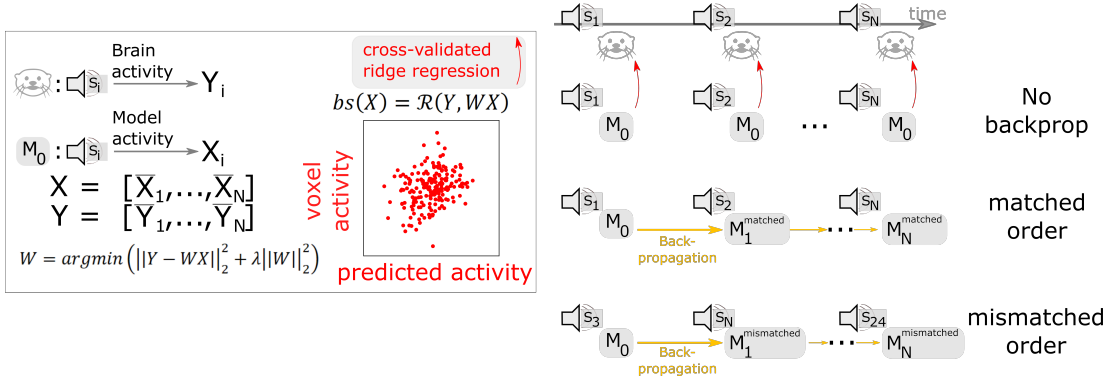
: $S_i$ Brain activity $Y_i$

$M_0$ : $S_i$ Model activity $X_i$

X = $[\overline{X}_1,\ldots,\overline{X}_N]$
Y = $[\overline{Y}_1,\ldots,\overline{Y}_N]$

$W = argmin\left(||Y - WX||_2^2 + \lambda||W||_2^2\right)$

cross-validated ridge regression

$bs(X) = \mathcal{R}(Y, WX)$

voxel activity

predicted activity

$S_1$ $S_2$ $S_N$ time

$S_1$ $S_2$ $S_N$
$M_0$ $M_0$ ... $M_0$
No backprop

$S_1$ $S_2$ $S_N$
$M_0$ Back-propagation $M_1^{matched}$ ... $M_N^{matched}$
matched order

$S_3$ $S_N$ $S_{24}$
$M_0$ Back-propagation $M_1^{mismatched}$ ... $M_N^{mismatched}$
mismatched order